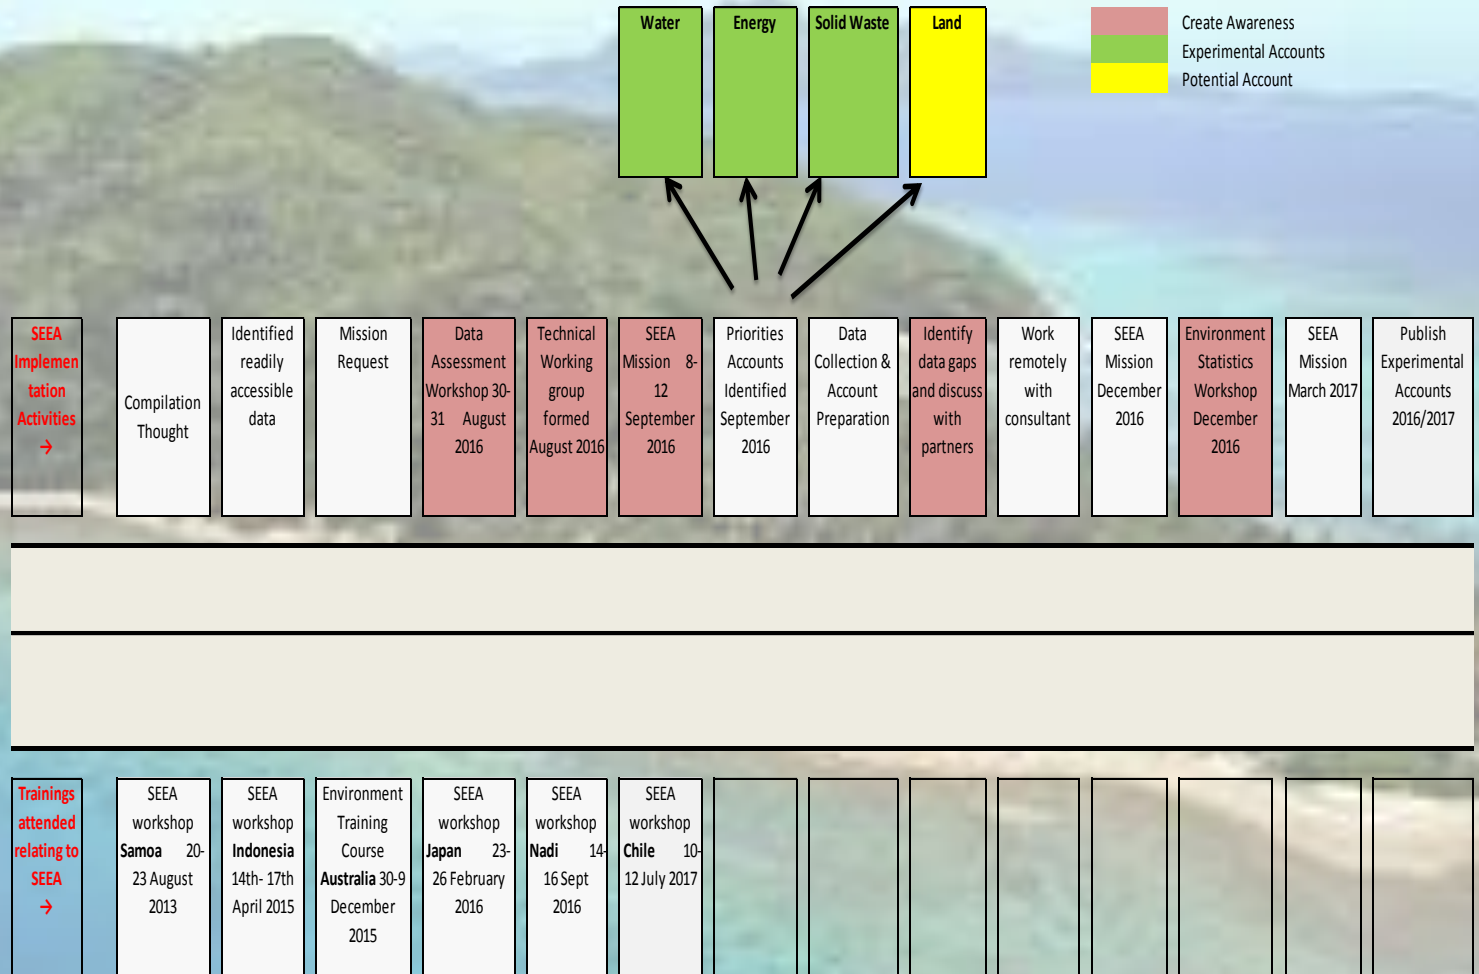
Water

Energy

Solid Waste

Land

Create Awareness
Experimental Accounts
Potential Account

SEEA Implementation Activities →

Compilation Thought

Identified readily accessible data

Mission Request

Data Assessment Workshop 30-31 August 2016

Technical Working group formed August 2016

SEEA Mission 8-12 September 2016

Priorities Accounts Identified September 2016

Data Collection & Account Preparation

Identify data gaps and discuss with partners

Work remotely with consultant

SEEA Mission December 2016

Environment Statistics Workshop December 2016

SEEA Mission March 2017

Publish Experimental Accounts 2016/2017

Trainings attended relating to SEEA →

SEEA workshop **Samoa** 20-23 August 2013

SEEA workshop **Indonesia** 14th- 17th April 2015

Environment Training Course **Australia** 30-9 December 2015

SEEA workshop **Japan** 23-26 February 2016

SEEA workshop **Nadi** 14-16 Sept 2016

SEEA workshop **Chile** 10-12 July 2017